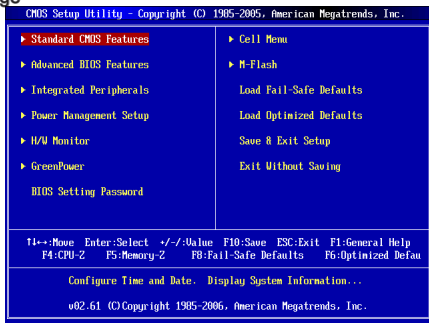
CMOS Setup Utility - Copyright (C) 1985-2005, American Megatrends, Inc.

▸ Standard CMOS Features
▸ Advanced BIOS Features
▸ Integrated Peripherals
▸ Power Management Setup
▸ H/W Monitor
▸ GreenPower
BIOS Setting Password

▸ Cell Menu
▸ M-Flash
Load Fail-Safe Defaults
Load Optimized Defaults
Save & Exit Setup
Exit Without Saving

↑↓←→:Move Enter:Select +/-/:Value F10:Save ESC:Exit F1:General Help
F4:CPU-Z F5:Memory-Z F8:Fail-Safe Defaults F6:Optimized Defau

Configure Time and Date. Display System Information...

v02.61 (C)Copyright 1985-2006, American Megatrends, Inc.